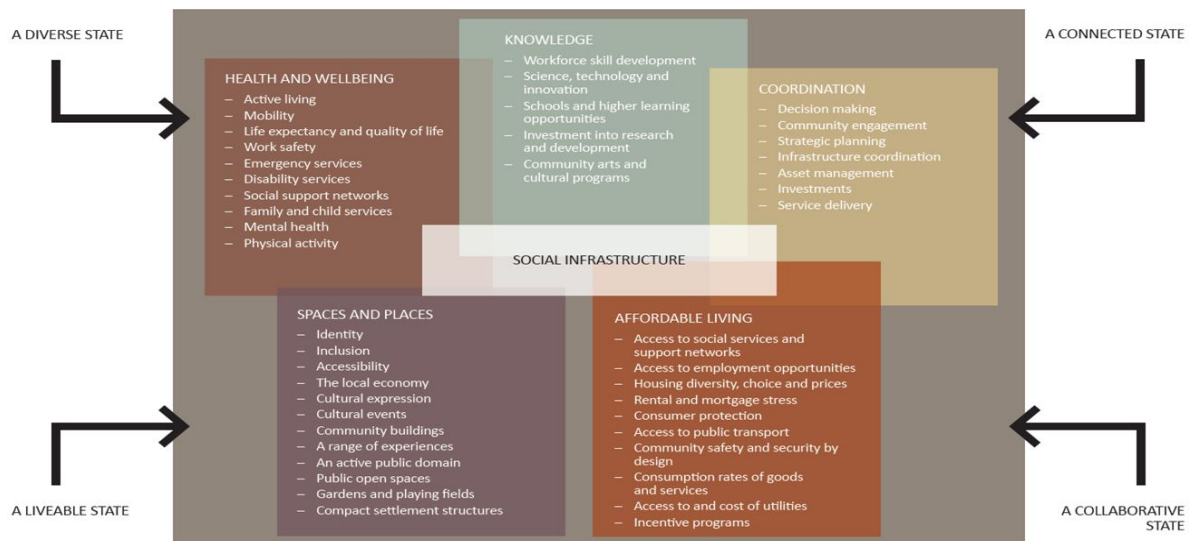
A DIVERSE STATE

A CONNECTED STATE

HEALTH AND WELLBEING
– Active living
– Mobility
– Life expectancy and quality of life
– Work safety
– Emergency services
– Disability services
– Social support networks
– Family and child services
– Mental health
– Physical activity

KNOWLEDGE
– Workforce skill development
– Science, technology and innovation
– Schools and higher learning opportunities
– Investment into research and development
– Community arts and cultural programs

COORDINATION
– Decision making
– Community engagement
– Strategic planning
– Infrastructure coordination
– Asset management
– Investments
– Service delivery

SOCIAL INFRASTRUCTURE

SPACES AND PLACES
– Identity
– Inclusion
– Accessibility
– The local economy
– Cultural expression
– Cultural events
– Community buildings
– A range of experiences
– An active public domain
– Public open spaces
– Gardens and playing fields
– Compact settlement structures

AFFORDABLE LIVING
– Access to social services and support networks
– Access to employment opportunities
– Housing diversity, choice and prices
– Rental and mortgage stress
– Consumer protection
– Access to public transport
– Community safety and security by design
– Consumption rates of goods and services
– Access to and cost of utilities
– Incentive programs

A LIVEABLE STATE

A COLLABORATIVE STATE